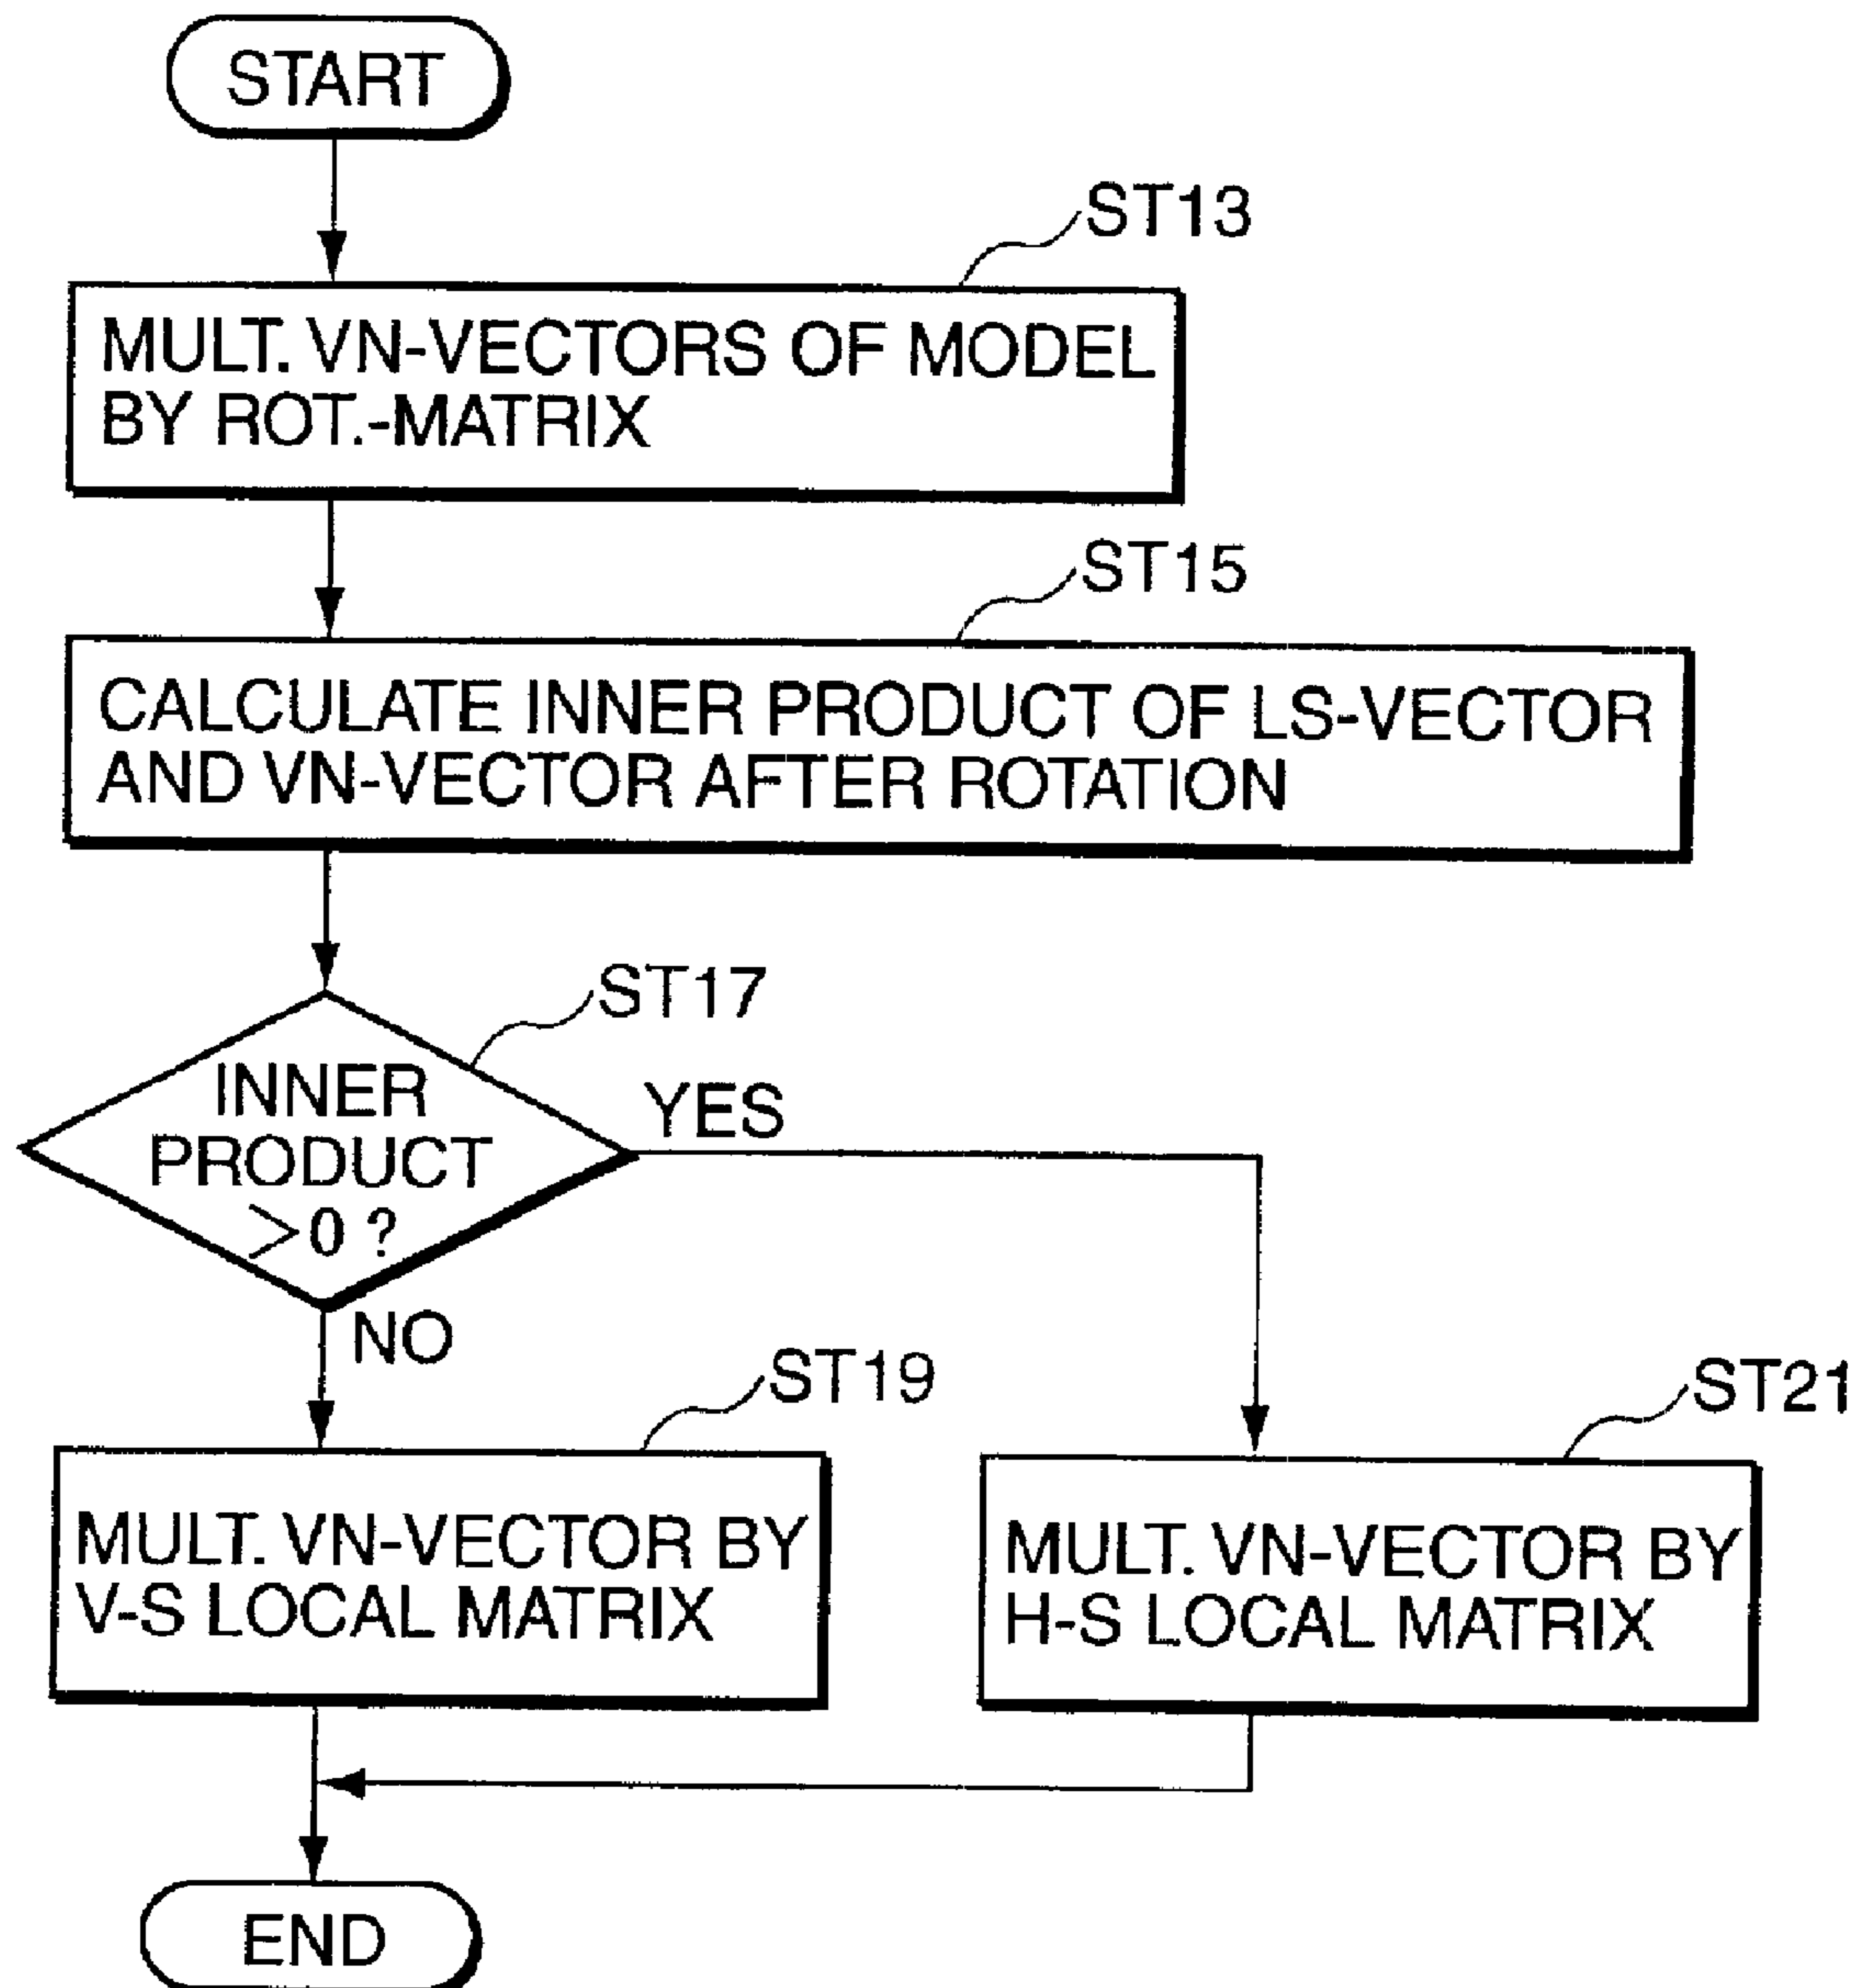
START

ST13

MULT. VN-VECTORS OF MODEL BY ROT.-MATRIX

ST15

CALCULATE INNER PRODUCT OF LS-VECTOR AND VN-VECTOR AFTER ROTATION

ST17

INNER PRODUCT $>0$ ?

YES

NO

ST19

MULT. VN-VECTOR BY V-S LOCAL MATRIX

ST21

MULT. VN-VECTOR BY H-S LOCAL MATRIX

END